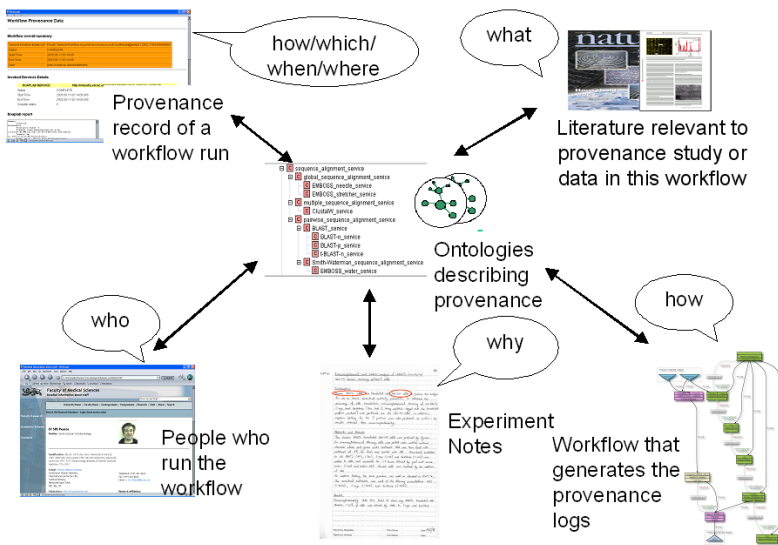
Workflow Provenance Data

Workflow overall summary

Invoked Services Details

Graphic report

how/which/ when/where

Provenance record of a workflow run

what

natu

Literature relevant to provenance study or data in this workflow

sequence_alignment_service
global_sequence_alignment_service
EMBOSS_needle_service
EMBOSS_stretcher_service
multiple_sequence_alignment_service
ClustalW_service
pairwise_sequence_alignment_service
BLAST_service
BLAST-n_service
BLAST-p_service
t-BLAST-n_service
Smith-Waterman_sequence_alignment_service
EMBOSS_water_service

Ontologies describing provenance

who

how

why

Faculty of Medical Sciences

Dr Jeffrey Pearce

Experiment Notes

People who run the workflow

Workflow that generates the provenance logs